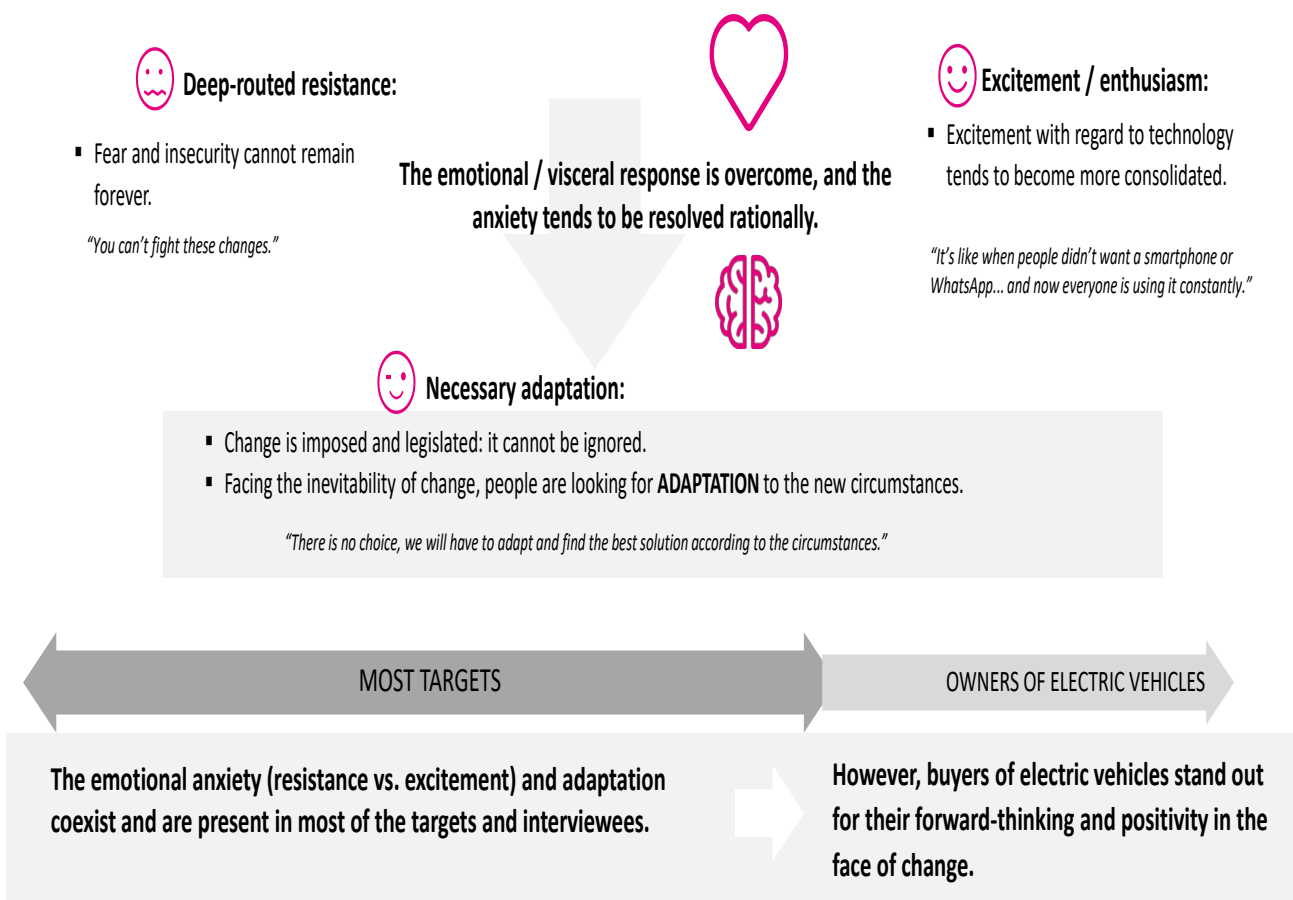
Deep-routed resistance:

▪ Fear and insecurity cannot remain forever.

"You can't fight these changes."

The emotional / visceral response is overcome, and the anxiety tends to be resolved rationally.

Excitement / enthusiasm:

▪ Excitement with regard to technology tends to become more consolidated.

"It's like when people didn't want a smartphone or WhatsApp... and now everyone is using it constantly."

Necessary adaptation:

▪ Change is imposed and legislated: it cannot be ignored.

▪ Facing the inevitability of change, people are looking for **ADAPTATION** to the new circumstances.

"There is no choice, we will have to adapt and find the best solution according to the circumstances."

MOST TARGETS

OWNERS OF ELECTRIC VEHICLES

The emotional anxiety (resistance vs. excitement) and adaptation coexist and are present in most of the targets and interviewees.

However, buyers of electric vehicles stand out for their forward-thinking and positivity in the face of change.